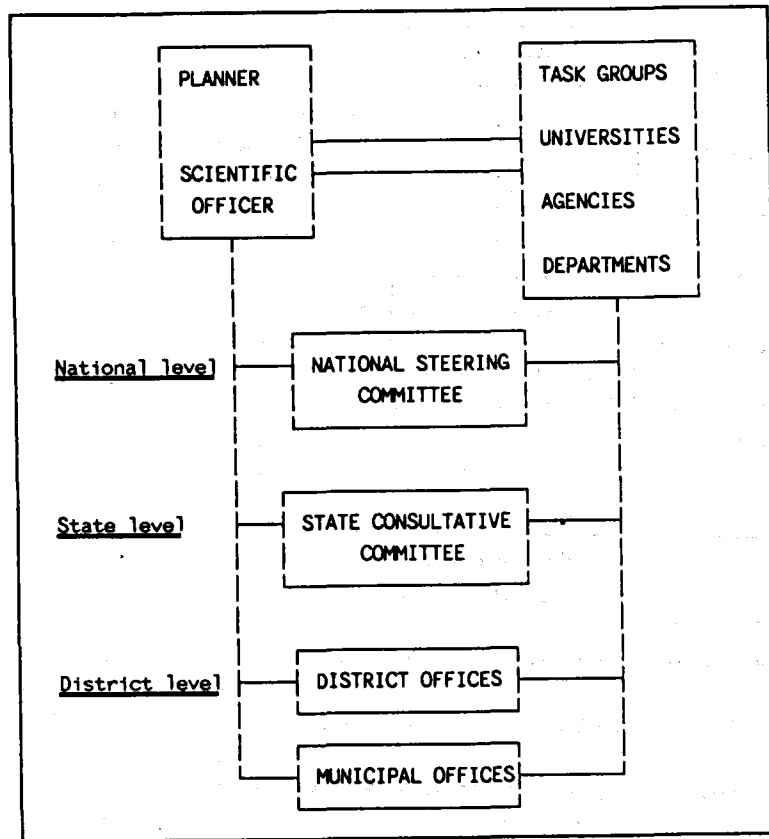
PLANNER

SCIENTIFIC OFFICER

TASK GROUPS

UNIVERSITIES

AGENCIES

DEPARTMENTS

National level

NATIONAL STEERING COMMITTEE

State level

STATE CONSULTATIVE COMMITTEE

District level

DISTRICT OFFICES

MUNICIPAL OFFICES